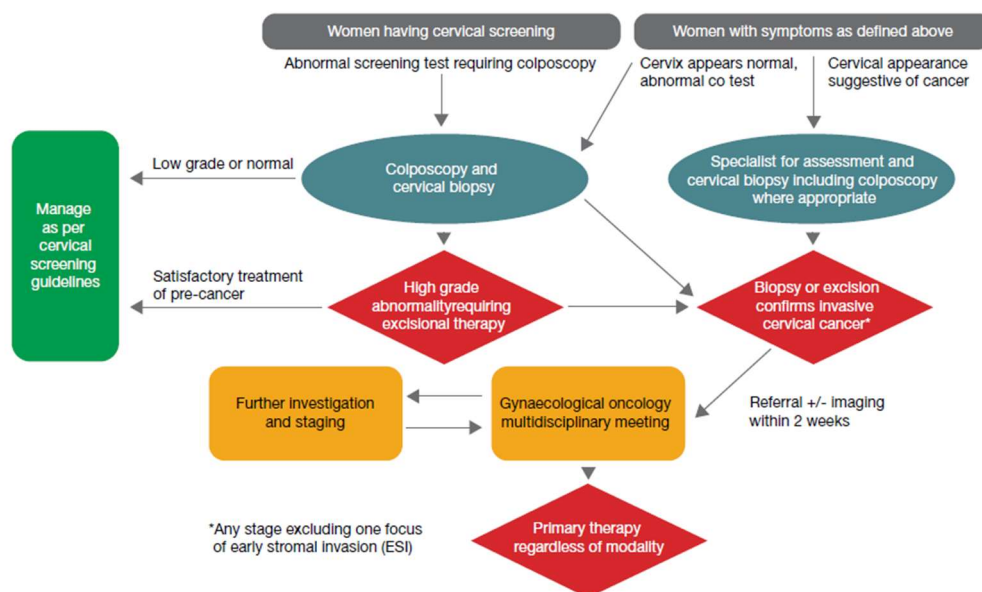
Women having cervical screening

Women with symptoms as defined above

Abnormal screening test requiring colposcopy

Cervix appears normal, abnormal co test

Cervical appearance suggestive of cancer

Manage as per cervical screening guidelines

Low grade or normal

Colposcopy and cervical biopsy

Specialist for assessment and cervical biopsy including colposcopy where appropriate

Satisfactory treatment of pre-cancer

High grade abnormalityrequiring excisional therapy

Biopsy or excision confirms invasive cervical cancer*

Further investigation and staging

Gynaecological oncology multidisciplinary meeting

Referral +/- imaging within 2 weeks

*Any stage excluding one focus of early stromal invasion (ESI)

Primary therapy regardless of modality